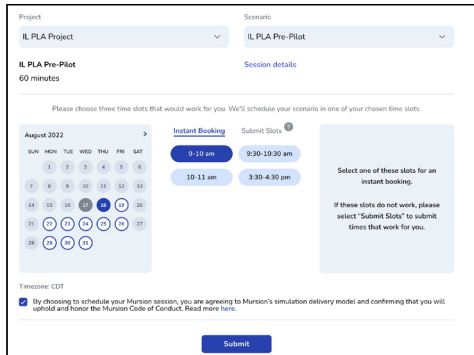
Project
IL PLA Project

Scenario
IL PLA Pre-Pilot

IL PLA Pre-Pilot
60 minutes

Session details

Please choose three time slots that would work for you. We'll schedule your scenario in one of your chosen time slots.

August 2022

| SUN | MON | TUE | WED | THU | FRI | SAT |
|---|---|---|---|---|---|---|
| | 1 | 2 | 3 | 4 | 5 | 6 |
| 7 | 8 | 9 | 10 | 11 | 12 | 13 |
| 14 | 15 | 16 | 17 | 18 | 19 | 20 |
| 21 | 22 | 23 | 24 | 25 | 26 | 27 |
| 28 | 29 | 30 | 31 | | | |

Instant Booking
Submit Slots ?

9-10 am
9:30-10:30 am
10-11 am
3:30-4:30 pm

Select one of these slots for an instant booking.

If these slots do not work, please select "Submit Slots" to submit times that work for you.

Timezone: CDT

By choosing to schedule your Mursion session, you are agreeing to Mursion's simulation delivery model and confirming that you will uphold and honor the Mursion Code of Conduct. Read more here.

Submit